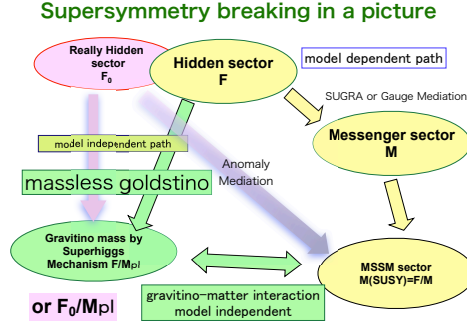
Supersymmetry breaking in a picture

Really Hidden sector
$F_0$

Hidden sector
F

model dependent path

SUGRA or Gauge Mediation

Messenger sector
M

model independent path

Anomaly Mediation

massless goldstino

Gravitino mass by Superhiggs Mechanism F/$M_{Pl}$

MSSM sector
M(SUSY)=F/M

or $F_0$/$M_{Pl}$

gravitino-matter interaction
model independent